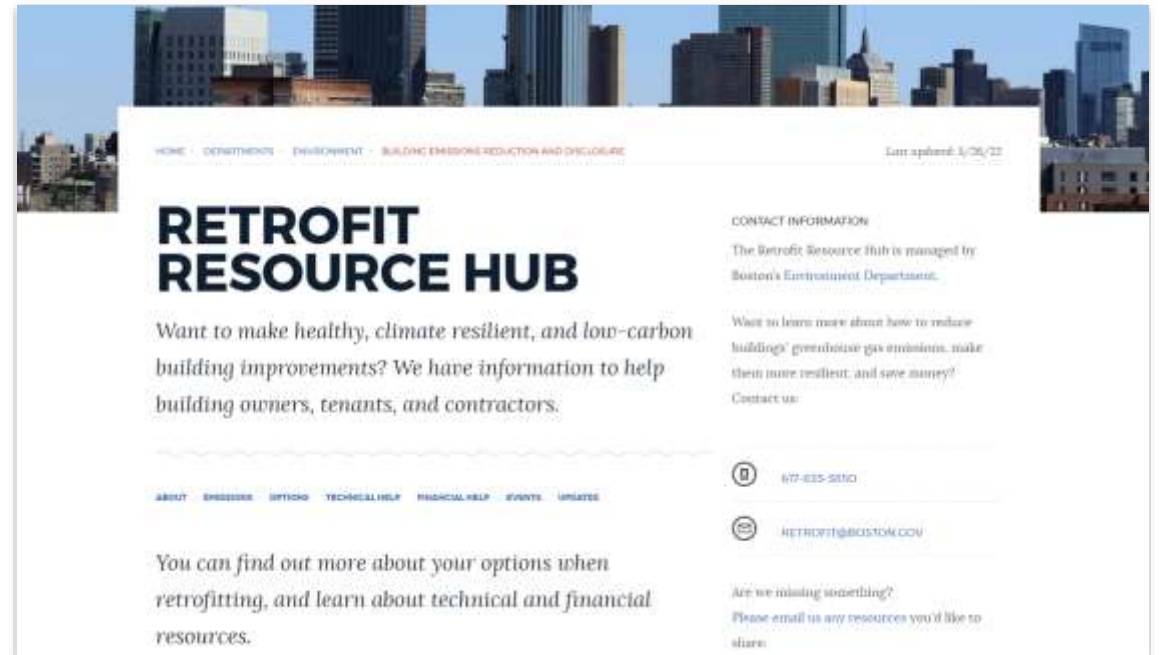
HOME · DEPARTMENTS · ENVIRONMENT · BUILDING EMISSIONS REDUCTION AND DISCLOSURE

Last updated: 3/28/22

RETROFIT RESOURCE HUB

Want to make healthy, climate resilient, and low-carbon building improvements? We have information to help building owners, tenants, and contractors.

ABOUT EMISSIONS OPTIONS TECHNICAL HELP FINANCIAL HELP EVENTS UPDATES

You can find out more about your options when retrofitting, and learn about technical and financial resources.

CONTACT INFORMATION

The Retrofit Resource Hub is managed by Boston's Environment Department.

Want to learn more about how to reduce buildings' greenhouse gas emissions, make them more resilient, and save money? Contact us:

617-635-5550

RETROFIT@BOSTON.GOV

Are we missing something? Please email us any resources you'd like to share: